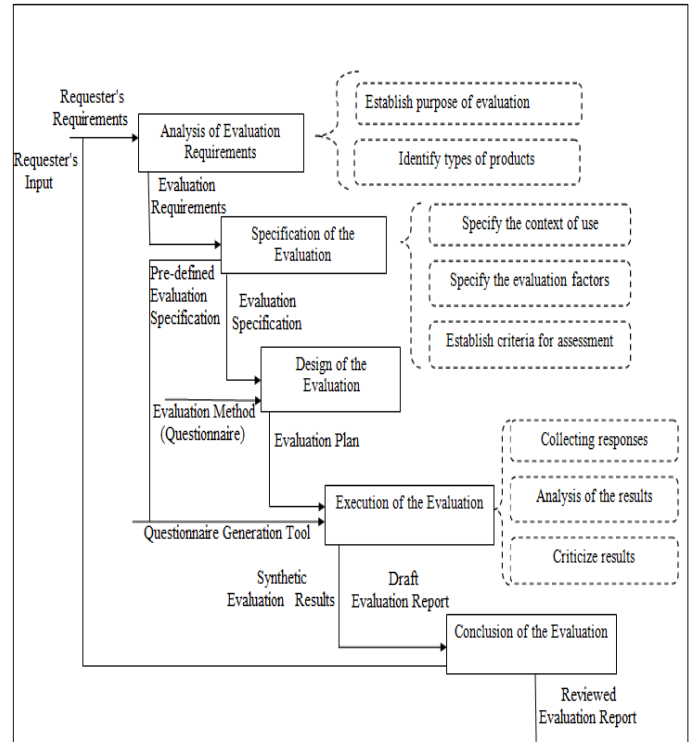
Requester's Requirements

Requester's Input

Analysis of Evaluation Requirements

Establish purpose of evaluation

Identify types of products

Evaluation Requirements

Specification of the Evaluation

Specify the context of use

Specify the evaluation factors

Establish criteria for assessment

Pre-defined Evaluation Specification

Evaluation Specification

Design of the Evaluation

Evaluation Method (Questionnaire)

Evaluation Plan

Collecting responses

Analysis of the results

Criticize results

Execution of the Evaluation

Questionnaire Generation Tool

Synthetic Evaluation Results

Draft Evaluation Report

Conclusion of the Evaluation

Reviewed Evaluation Report